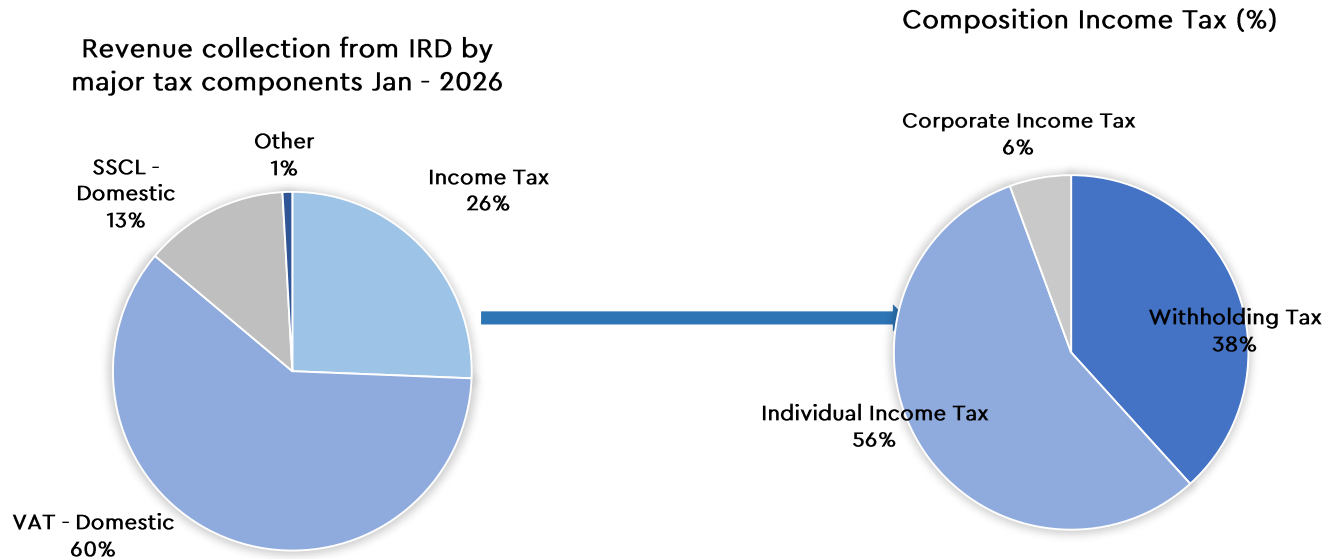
Revenue collection from IRD by major tax components Jan - 2026

Other
1%

SSCL - Domestic
13%

Income Tax
26%

VAT - Domestic
60%

Composition Income Tax (%)

Corporate Income Tax
6%

Withholding Tax
38%

Individual Income Tax
56%